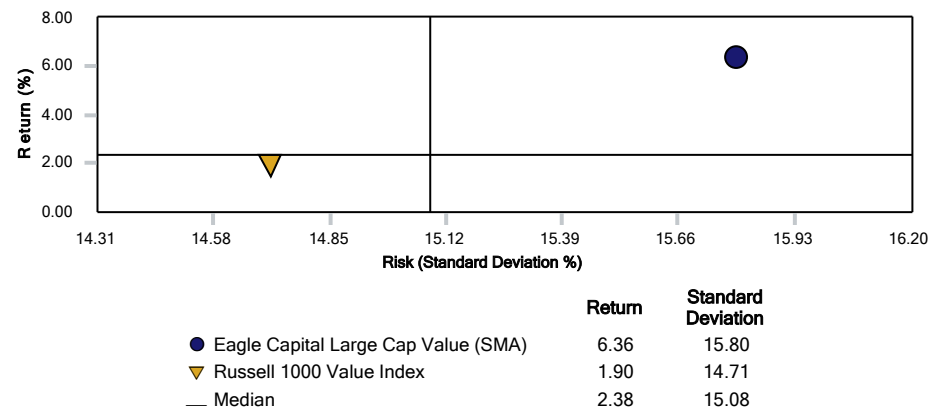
8.00
6.00
4.00
2.00
0.00

Return (%)

14.31 14.58 14.85 15.12 15.39 15.66 15.93 16.20

Risk (Standard Deviation %)

| | Return | Standard Deviation |
|---|---|---|
| Eagle Capital Large Cap Value (SMA) | 6.36 | 15.80 |
| Russell 1000 Value Index | 1.90 | 14.71 |
| Median | 2.38 | 15.08 |